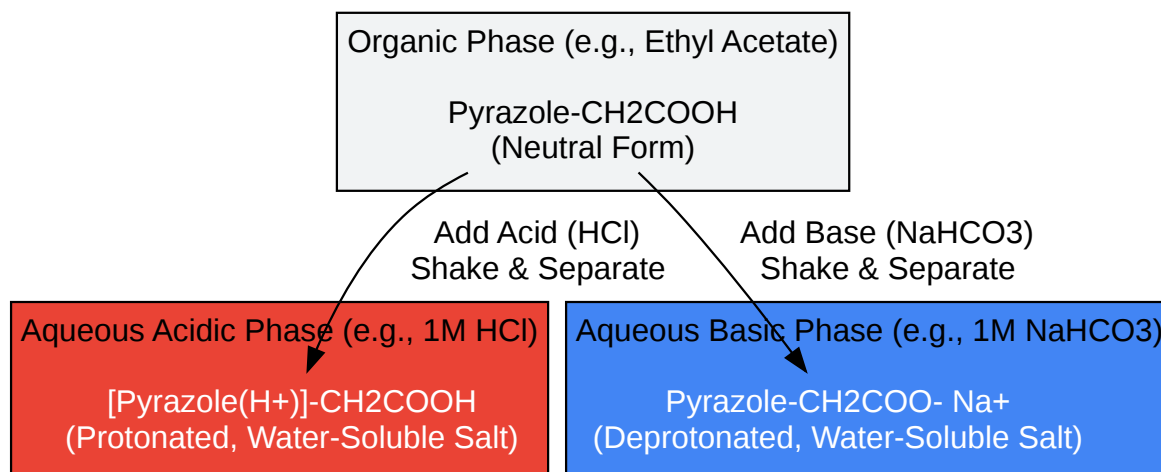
Organic Phase (e.g., Ethyl Acetate)

Pyrazole-CH2COOH
(Neutral Form)

Add Acid (HCl)
Shake & Separate

Add Base (NaHCO3)
Shake & Separate

Aqueous Acidic Phase (e.g., 1M HCl)

[Pyrazole(H+)]-CH2COOH
(Protonated, Water-Soluble Salt)

Aqueous Basic Phase (e.g., 1M NaHCO3)

Pyrazole-CH2COO- Na+
(Deprotonated, Water-Soluble Salt)